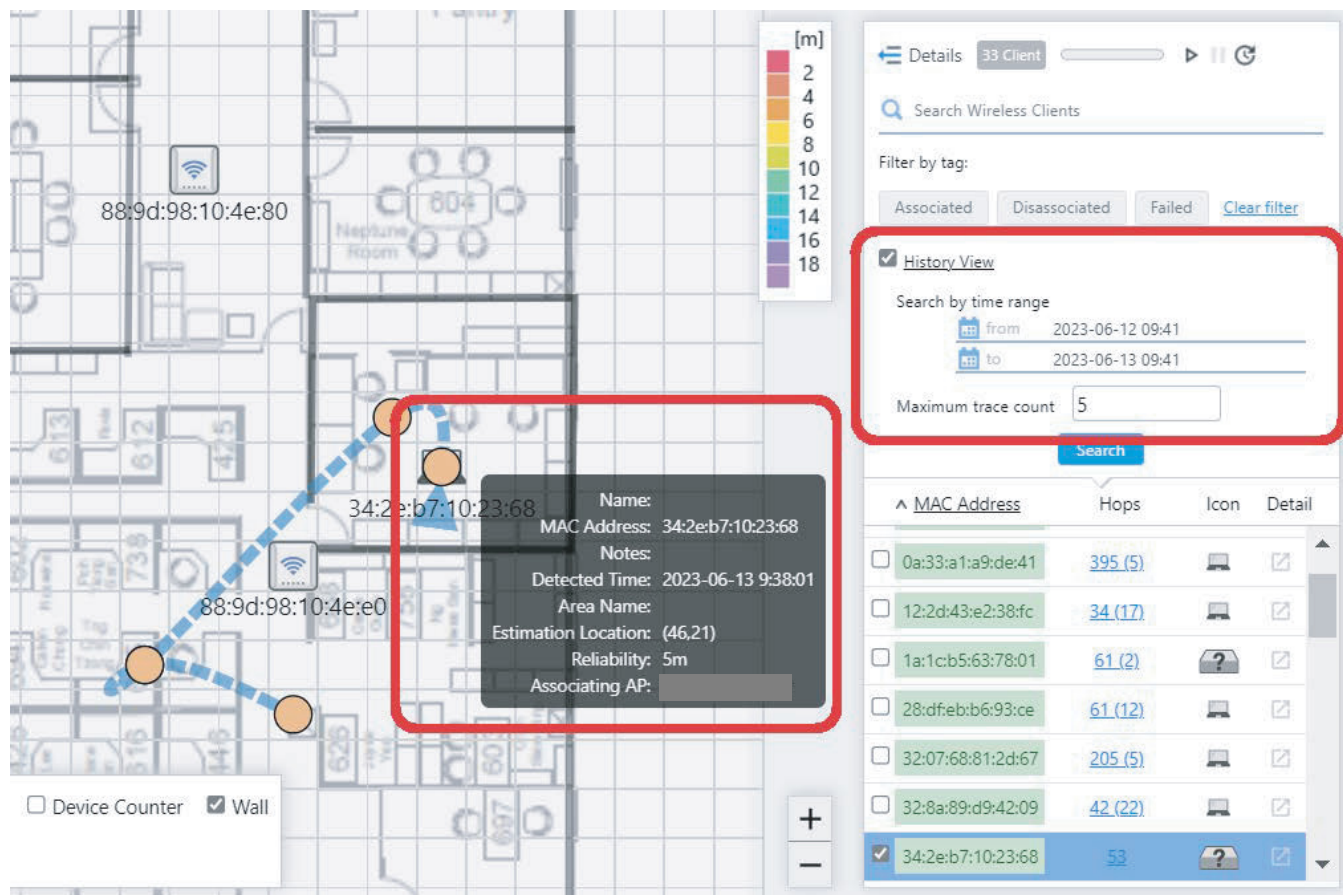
[m]
2
4
6
8
10
12
14
16
18

88:9d:98:10:4e:80

604
Neptune Room

613
612
425

34:2e:b7:10:23:68

738

88:9d:98:10:4e:e0

516
446
626

Name:
MAC Address: 34:2e:b7:10:23:68
Notes:
Detected Time: 2023-06-13 9:38:01
Area Name:
Estimation Location: (46,21)
Reliability: 5m
Associating AP:

Device Counter
Wall

+
−

Details 33 Client

Search Wireless Clients

Filter by tag:

Associated Disassociated Failed Clear filter

History View

Search by time range
from 2023-06-12 09:41
to 2023-06-13 09:41

Maximum trace count 5

Search

| MAC Address | Hops | Icon | Detail |
|---|---|---|---|
| 0a:33:a1:a9:de:41 | 395 (5) | | |
| 12:2d:43:e2:38:fc | 34 (17) | | |
| 1a:1c:b5:63:78:01 | 61 (2) | ? | |
| 28:df:eb:b6:93:ce | 61 (12) | | |
| 32:07:68:81:2d:67 | 205 (5) | | |
| 32:8a:89:d9:42:09 | 42 (22) | | |
| 34:2e:b7:10:23:68 | 53 | ? | |